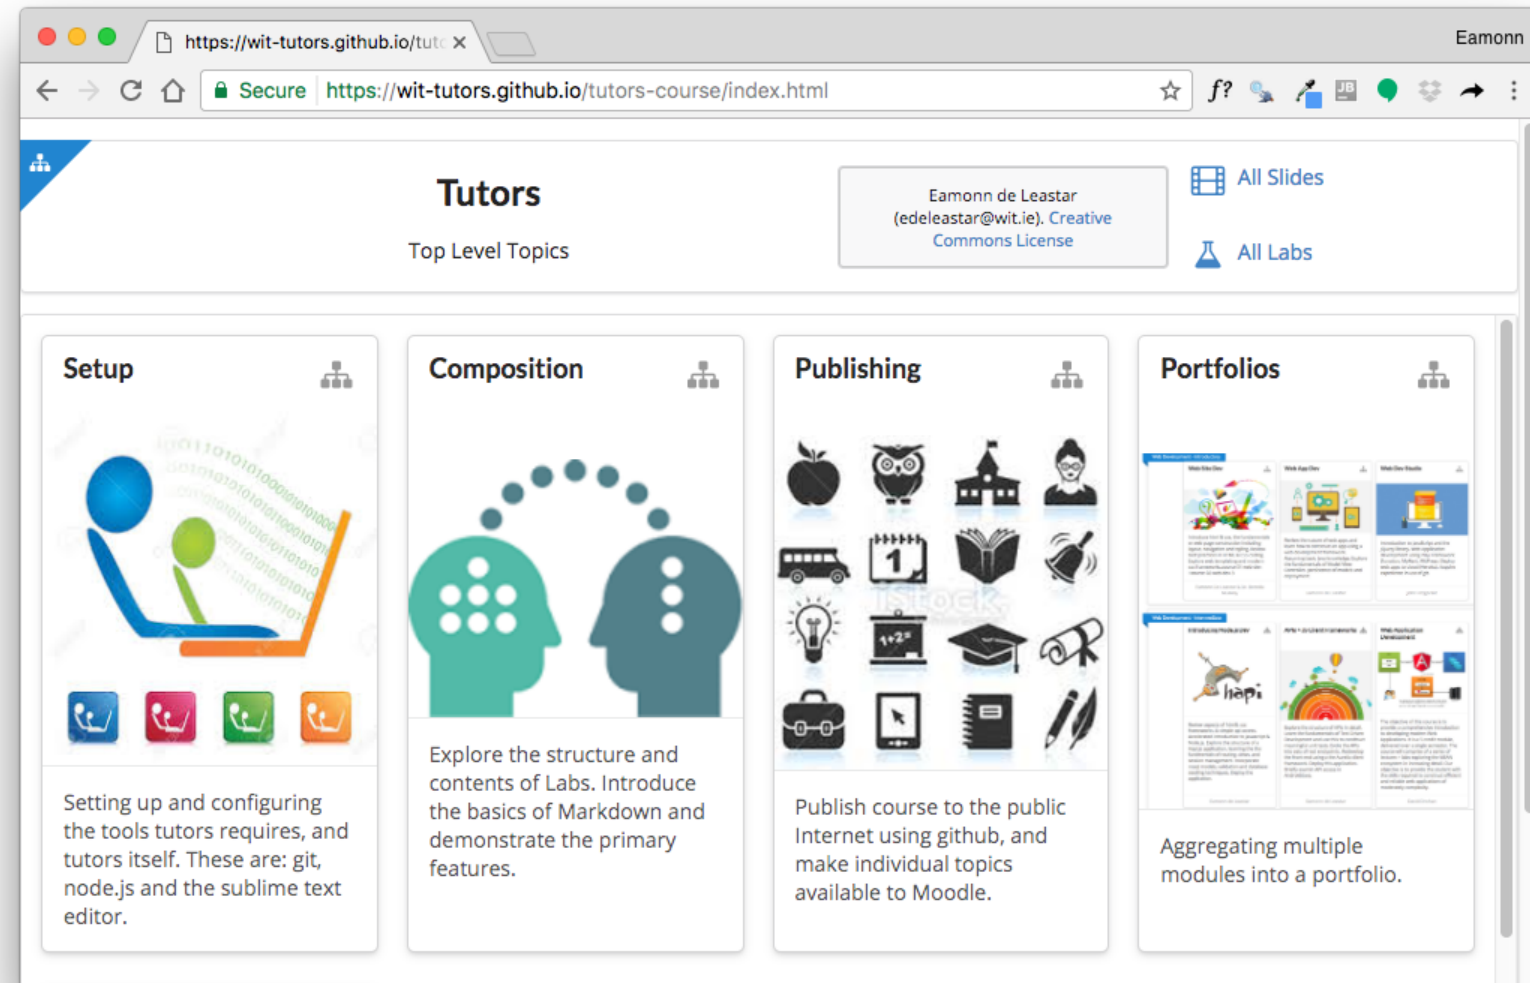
https://wit-tutors.github.io/tut ×

Eamonn

Secure https://wit-tutors.github.io/tutors-course/index.html

f?

Tutors

Top Level Topics

Eamonn de Leastar (edeleastar@wit.ie). Creative Commons License

All Slides

All Labs

Setup

Setting up and configuring the tools tutors requires, and tutors itself. These are: git, node.js and the sublime text editor.

Composition

Explore the structure and contents of Labs. Introduce the basics of Markdown and demonstrate the primary features.

Publishing

iStock

Publish course to the public Internet using github, and make individual topics available to Moodle.

Portfolios

hapi

Aggregating multiple modules into a portfolio.